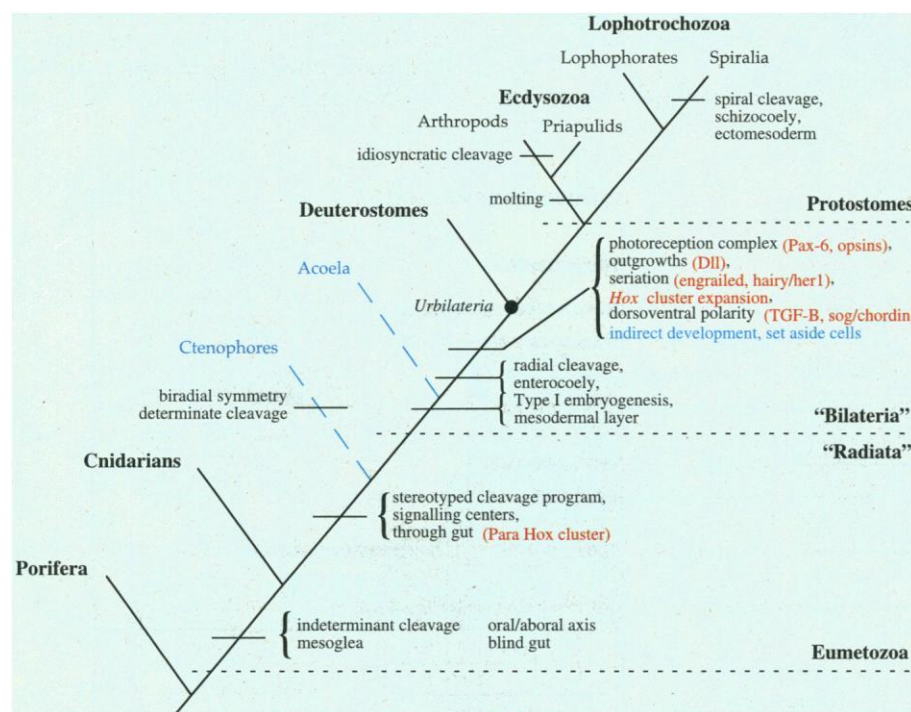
Lophotrochozoa

Lophophorates Spiralia

spiral cleavage, schizocoely, ectomesoderm

Ecdysozoa

Arthropods Priapulids

idiosyncratic cleavage

molting

Deuterostomes

Protostomes

Acoela

photoreception complex (Pax-6, opsins), outgrowths (Dll), seriation (engrailed, hairy/her1), *Hox* cluster expansion, dorsoventral polarity (TGF-B, sog/chordin indirect development, set aside cells

*Urbilateria*

Ctenophores

radial cleavage, enterocoely, Type I embryogenesis, mesodermal layer

biradial symmetry determinate cleavage

"Bilateria"

"Radiata"

Cnidarians

stereotyped cleavage program, signalling centers, through gut (Para Hox cluster)

Porifera

indeterminant cleavage mesoglea

oral/aboral axis blind gut

Eumetozoa